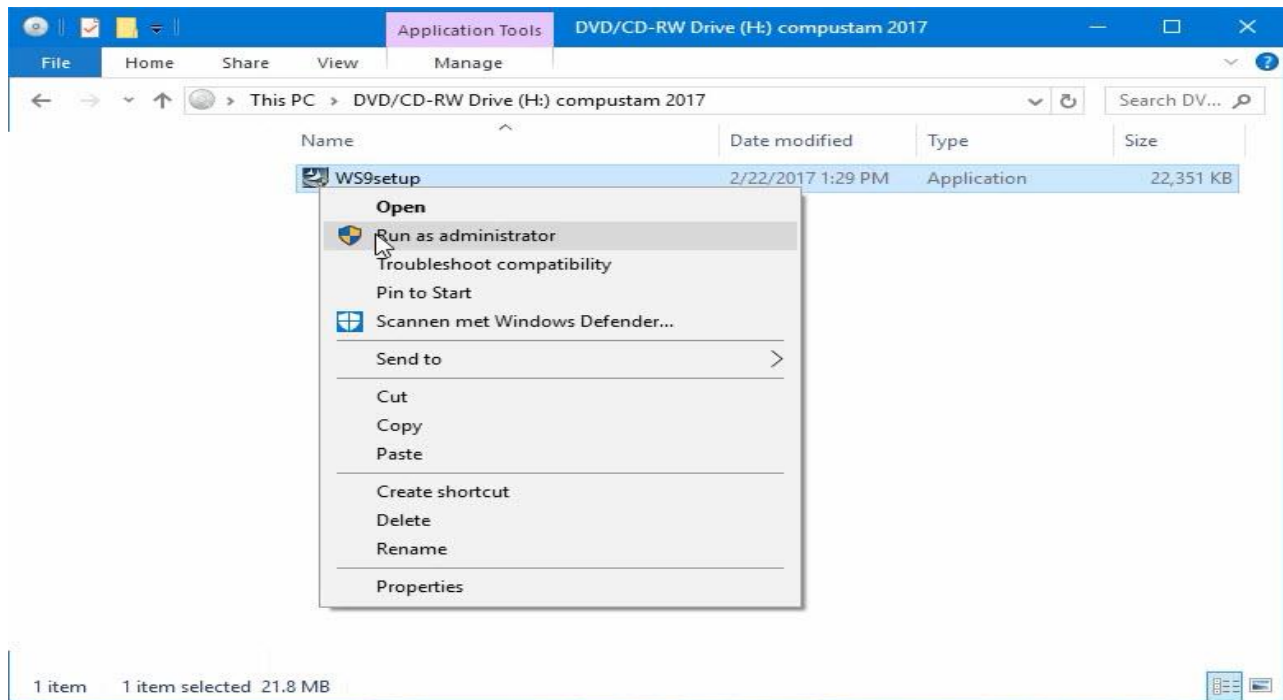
Application Tools DVD/CD-RW Drive (H:) compustam 2017

File Home Share View Manage

This PC > DVD/CD-RW Drive (H:) compustam 2017

Search DV...

| Name | Date modified | Type | Size |
|---|---|---|---|
| WS9setup | 2/22/2017 1:29 PM | Application | 22,351 KB |

Open
Run as administrator
Troubleshoot compatibility
Pin to Start
Scannen met Windows Defender...
Send to
Cut
Copy
Paste
Create shortcut
Delete
Rename
Properties

1 item 1 item selected 21.8 MB